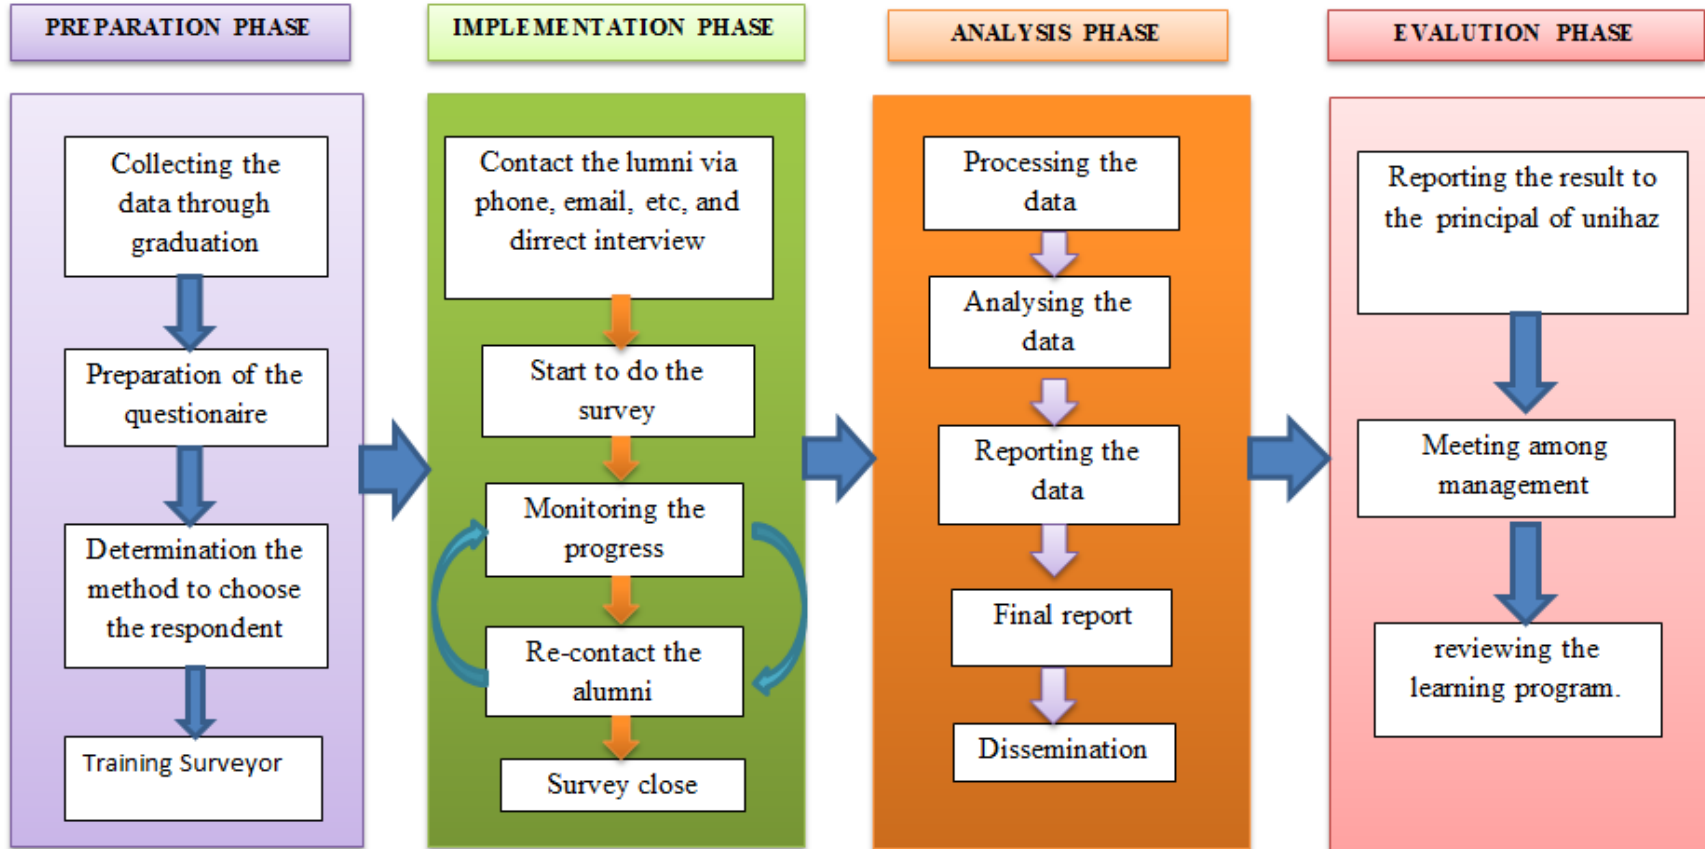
PREPARATION PHASE

Collecting the data through graduation

Preparation of the questionaire

Determination the method to choose the respondent

Training Surveyor

IMPLEMENTATION PHASE

Contact the lumni via phone, email, etc, and dirrect interview

Start to do the survey

Monitoring the progress

Re-contact the alumni

Survey close

ANALYSIS PHASE

Processing the data

Analysing the data

Reporting the data

Final report

Dissemination

EVALUTION PHASE

Reporting the result to the principal of unihaz

Meeting among management

reviewing the learning program.